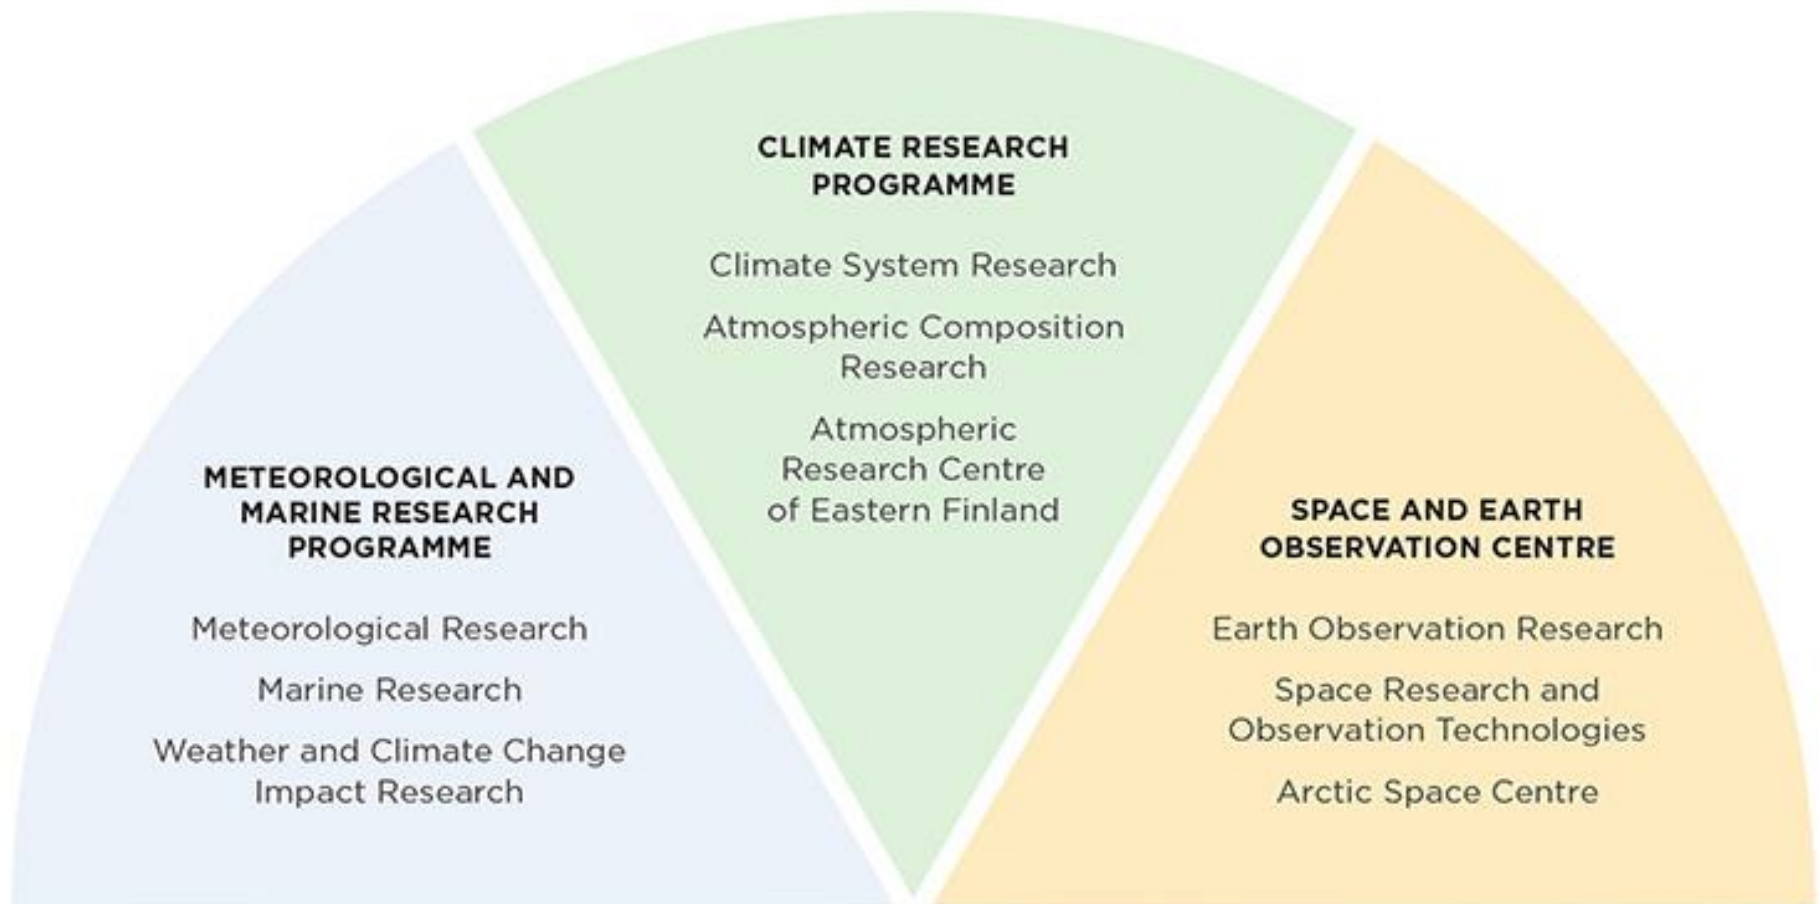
CLIMATE RESEARCH PROGRAMME

Climate System Research

Atmospheric Composition Research

Atmospheric Research Centre of Eastern Finland

METEOROLOGICAL AND MARINE RESEARCH PROGRAMME

Meteorological Research

Marine Research

Weather and Climate Change Impact Research

SPACE AND EARTH OBSERVATION CENTRE

Earth Observation Research

Space Research and Observation Technologies

Arctic Space Centre